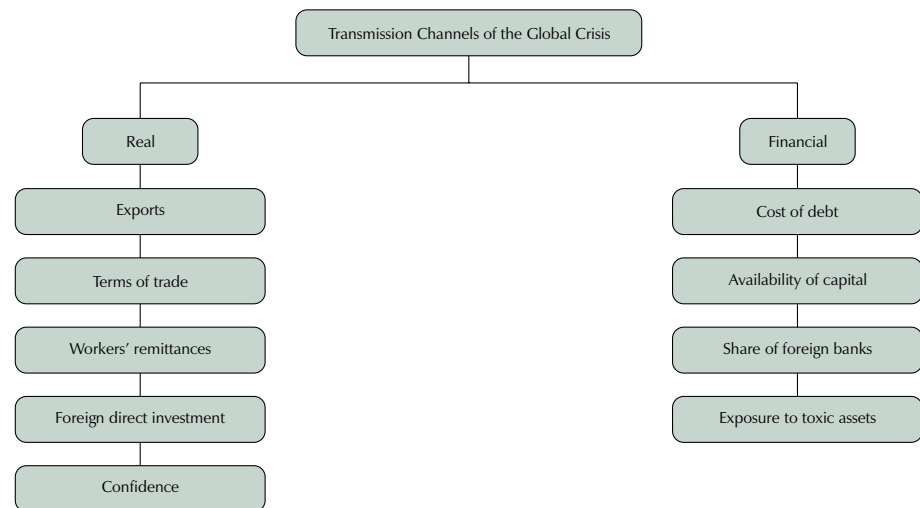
Transmission Channels of the Global Crisis

Real

Exports

Terms of trade

Workers' remittances

Foreign direct investment

Confidence

Financial

Cost of debt

Availability of capital

Share of foreign banks

Exposure to toxic assets